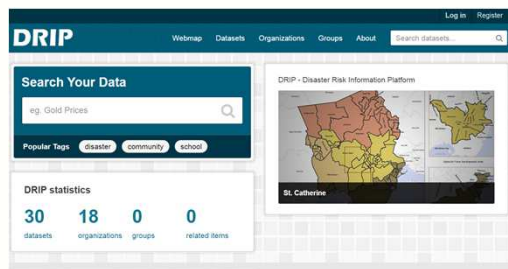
Log in Register

DRIP

Webmap Datasets Organizations Groups About

Search datasets...

Search Your Data

eg. Gold Prices

Popular Tags disaster community school

DRIP - Disaster Risk Information Platform

St. Catherine

DRIP statistics

30 datasets

18 organizations

0 groups

0 related items